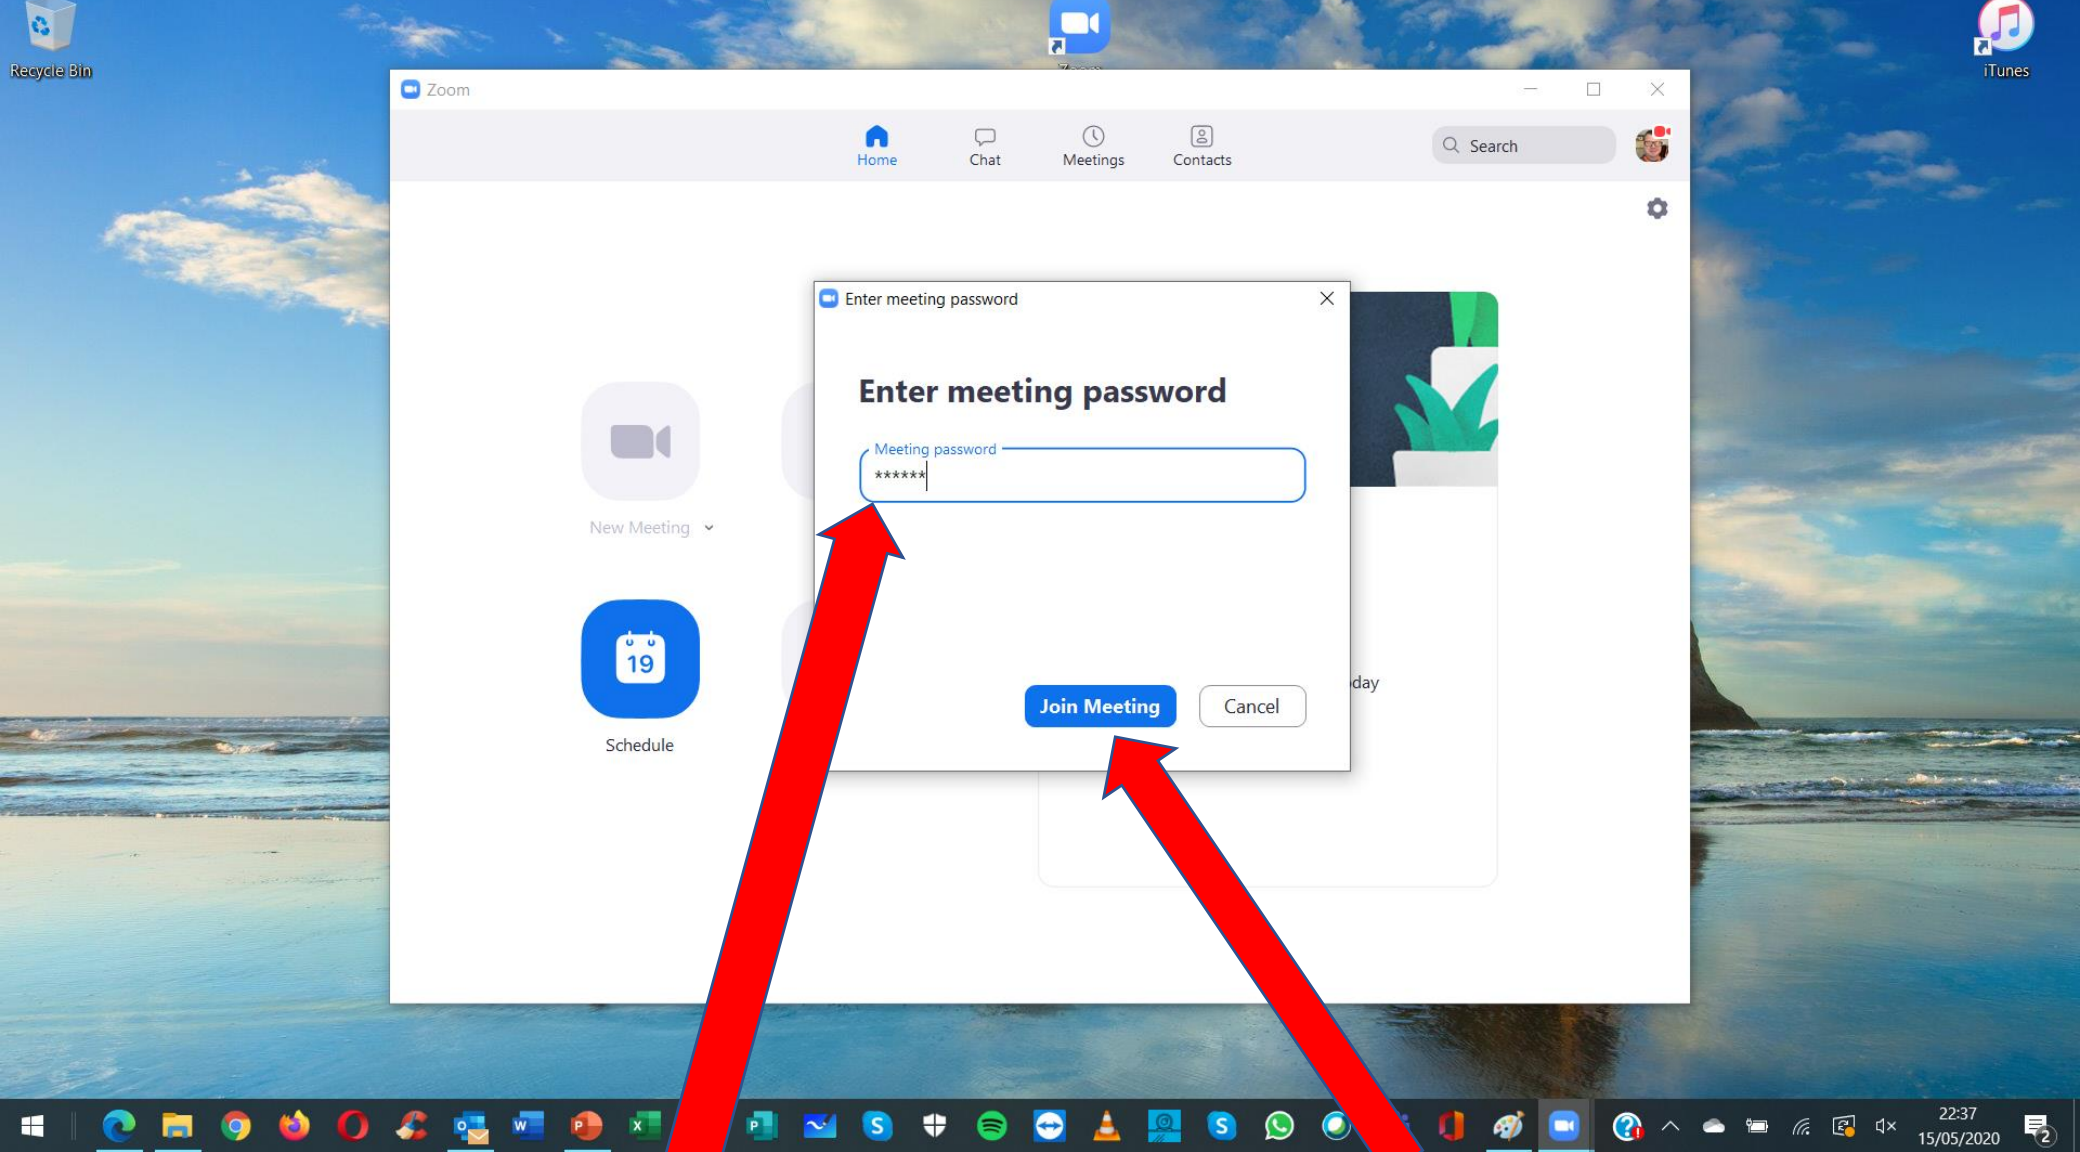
Recycle Bin

iTunes

Zoom

Home

Chat

Meetings

Contacts

Search

New Meeting

19

Schedule

day

Enter meeting password

Enter meeting password

Meeting password

******

Join Meeting

Cancel

22:37

15/05/2020

2